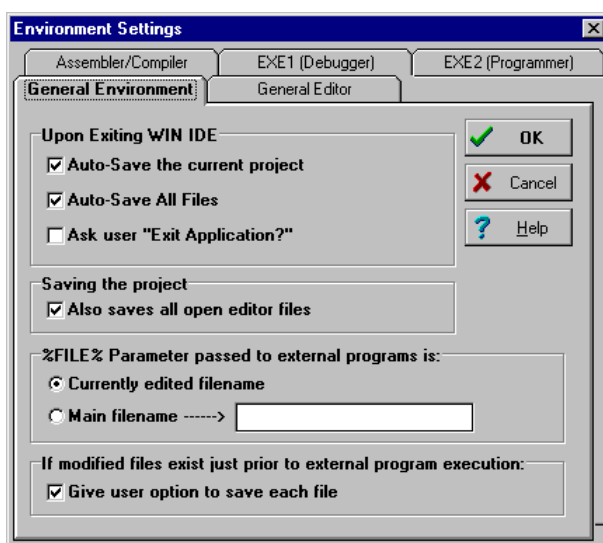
Environment Settings

Assembler/Compiler
EXE1 (Debugger)
EXE2 (Programmer)
General Environment
General Editor

Upon Exiting WIN IDE
☑ Auto-Save the current project
☑ Auto-Save All Files
☐ Ask user "Exit Application?"

OK
Cancel
Help

Saving the project
☑ Also saves all open editor files

%FILE% Parameter passed to external programs is:
◉ Currently edited filename
○ Main filename ------>

If modified files exist just prior to external program execution:
☑ Give user option to save each file